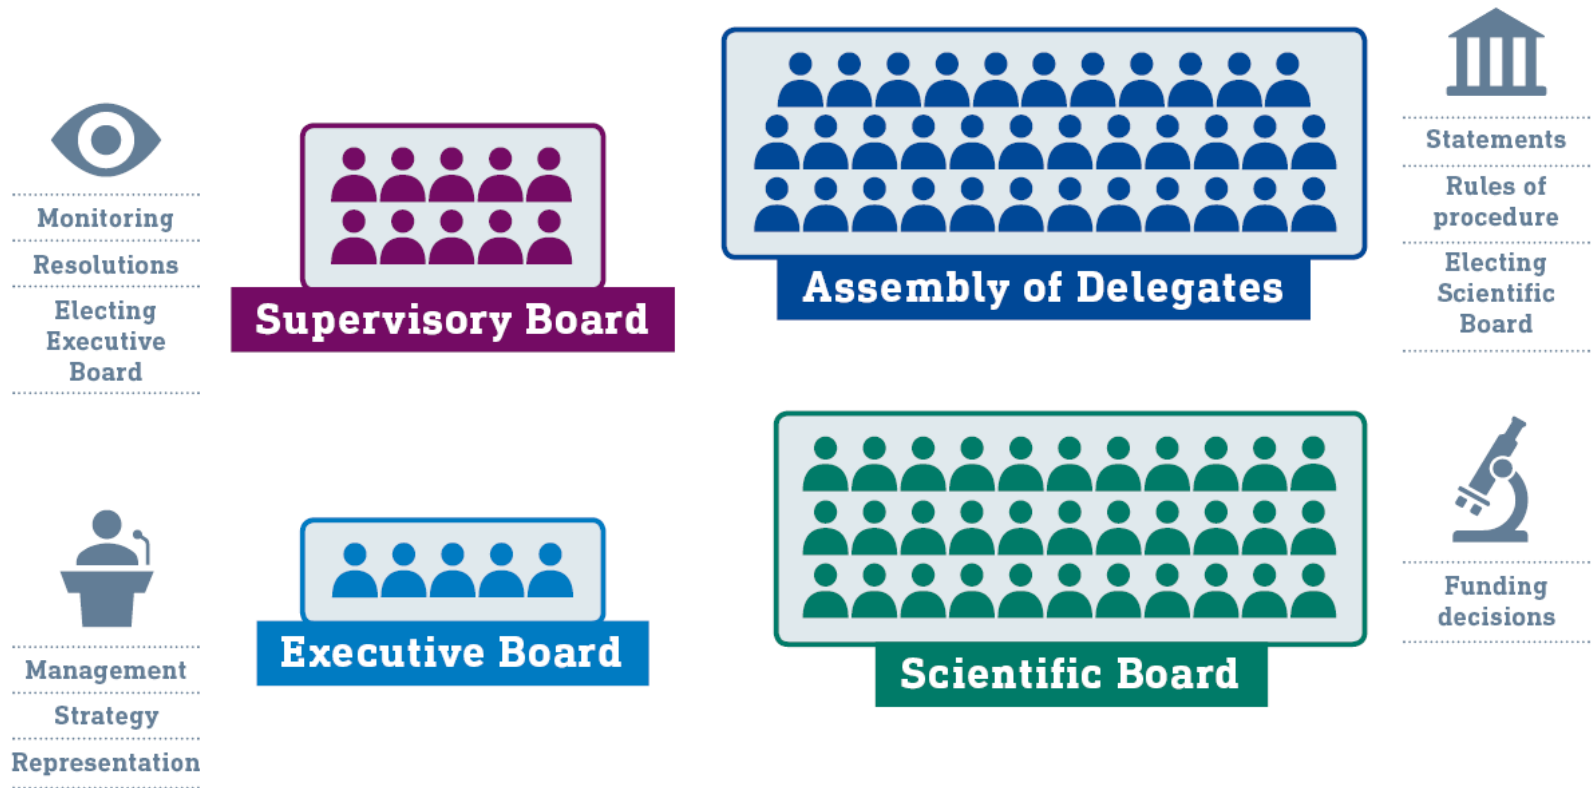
Monitoring

Resolutions

Electing Executive Board

Supervisory Board

Assembly of Delegates

Statements

Rules of procedure

Electing Scientific Board

Management

Strategy

Representation

Executive Board

Scientific Board

Funding decisions